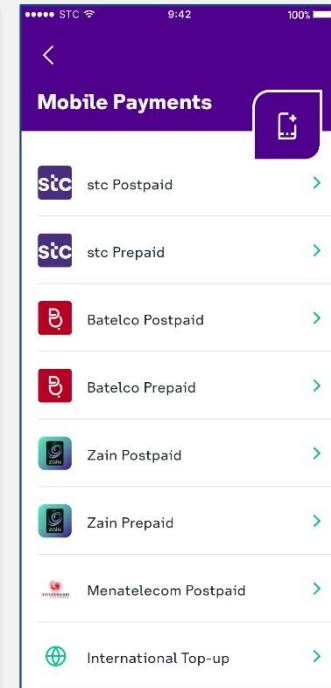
●●●●● STC 9:42 100%

<

Mobile Payments

stc stc Postpaid >

stc stc Prepaid >

Batelco Postpaid >

Batelco Prepaid >

zain Zain Postpaid >

zain Zain Prepaid >

Menatelecom Postpaid >

International Top-up >